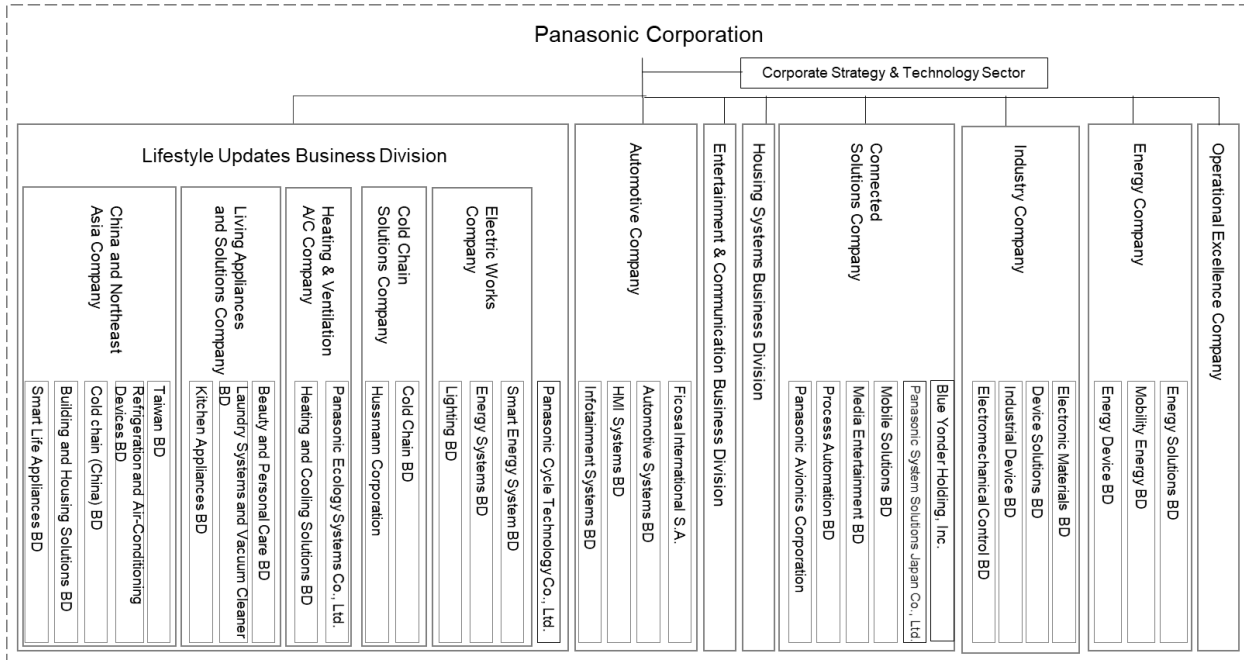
Panasonic Corporation

Corporate Strategy & Technology Sector

Lifestyle Updates Business Division

China and Northeast Asia Company

Taiwan BD

Refrigeration and Air-Conditioning Devices BD

Cold chain (China) BD

Building and Housing Solutions BD

Smart Life Appliances BD

Living Appliances and Solutions Company

Beauty and Personal Care BD

Laundry Systems and Vacuum Cleaner BD

Kitchen Appliances BD

Heating & Ventilation A/C Company

Panasonic Ecology Systems Co., Ltd.

Heating and Cooling Solutions BD

Cold Chain Solutions Company

Cold Chain BD

Hussmann Corporation

Electric Works Company

Smart Energy System BD

Energy Systems BD

Lighting BD

Panasonic Cycle Technology Co., Ltd.

Automotive Company

Ficosa International S.A.

Automotive Systems BD

HMI Systems BD

Infotainment Systems BD

Entertainment & Communication Business Division

Housing Systems Business Division

Connected Solutions Company

Blue Yonder Holding, Inc.

Panasonic System Solutions Japan Co., Ltd

Mobile Solutions BD

Media Entertainment BD

Process Automation BD

Panasonic Avionics Corporation

Industry Company

Electronic Materials BD

Device Solutions BD

Industrial Device BD

Electromechanical Control BD

Energy Company

Energy Solutions BD

Mobility Energy BD

Energy Device BD

Operational Excellence Company